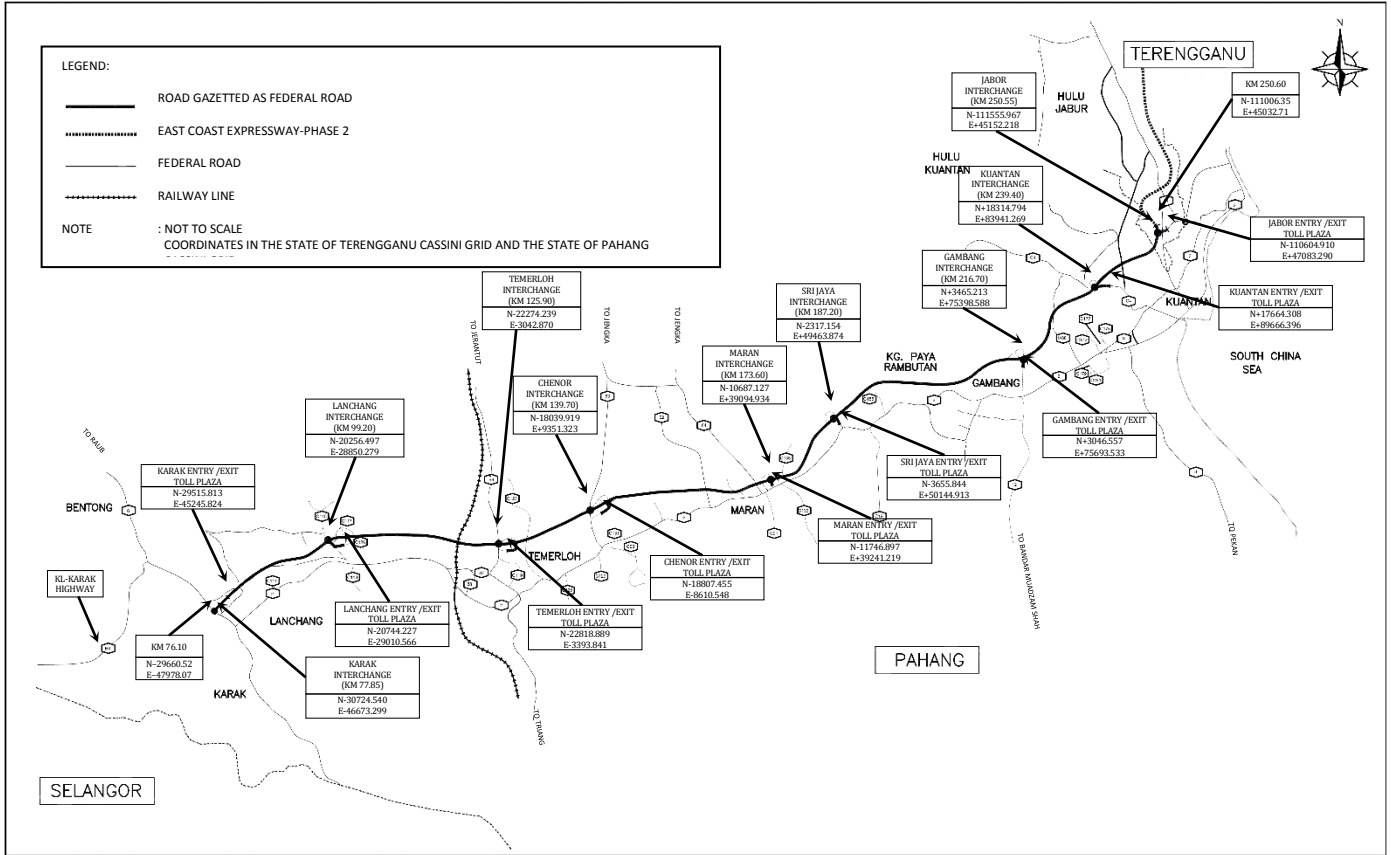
LEGEND:

ROAD GAZETTED AS FEDERAL ROAD

EAST COAST EXPRESSWAY-PHASE 2

FEDERAL ROAD

RAILWAY LINE

NOTE : NOT TO SCALE
COORDINATES IN THE STATE OF TERENGGANU CASSINI GRID AND THE STATE OF PAHANG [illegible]

TERENGGANU

N

JABOR INTERCHANGE (KM 250.55) N-111555.967 E+45152.218

KM 250.60 N-111006.35 E+45032.71

HULU JABUR

HULU KUANTAN

KUANTAN INTERCHANGE (KM 239.40) N+18314.794 E+83941.269

JABOR ENTRY /EXIT TOLL PLAZA N-110604.910 E+47083.290

GAMBANG INTERCHANGE (KM 216.70) N+3465.213 E+75398.588

KUANTAN ENTRY /EXIT TOLL PLAZA N+17664.308 E+89666.396

KUANTAN

SOUTH CHINA SEA

TEMERLOH INTERCHANGE (KM 125.90) N-22274.239 E-3042.870

TO JERANTUT

TO JENGKA

TO JENGKA

SRI JAYA INTERCHANGE (KM 187.20) N-2317.154 E+49463.874

KG. PAYA RAMBUTAN

GAMBANG

MARAN INTERCHANGE (KM 173.60) N-10687.127 E+39094.934

CHENOR INTERCHANGE (KM 139.70) N-18039.919 E+9351.323

GAMBANG ENTRY /EXIT TOLL PLAZA N+3046.557 E+75693.533

LANCHANG INTERCHANGE (KM 99.20) N-20256.497 E-28850.279

TO RAUB

SRI JAYA ENTRY /EXIT TOLL PLAZA N-3655.844 E+50144.913

KARAK ENTRY /EXIT TOLL PLAZA N-29515.813 E-45245.824

BENTONG

MARAN

MARAN ENTRY /EXIT TOLL PLAZA N-11746.897 E+39241.219

TO PEKAN

TEMERLOH

CHENOR ENTRY /EXIT TOLL PLAZA N-18807.455 E-8610.548

TO BANDAR MUADZAM SHAH

KL-KARAK HIGHWAY

LANCHANG

LANCHANG ENTRY /EXIT TOLL PLAZA N-20744.227 E-29010.566

TEMERLOH ENTRY /EXIT TOLL PLAZA N-22818.889 E-3393.841

KM 76.10 N-29660.52 E-47978.07

PAHANG

KARAK INTERCHANGE (KM 77.85) N-30724.540 E-46673.299

KARAK

TO TRIANG

SELANGOR